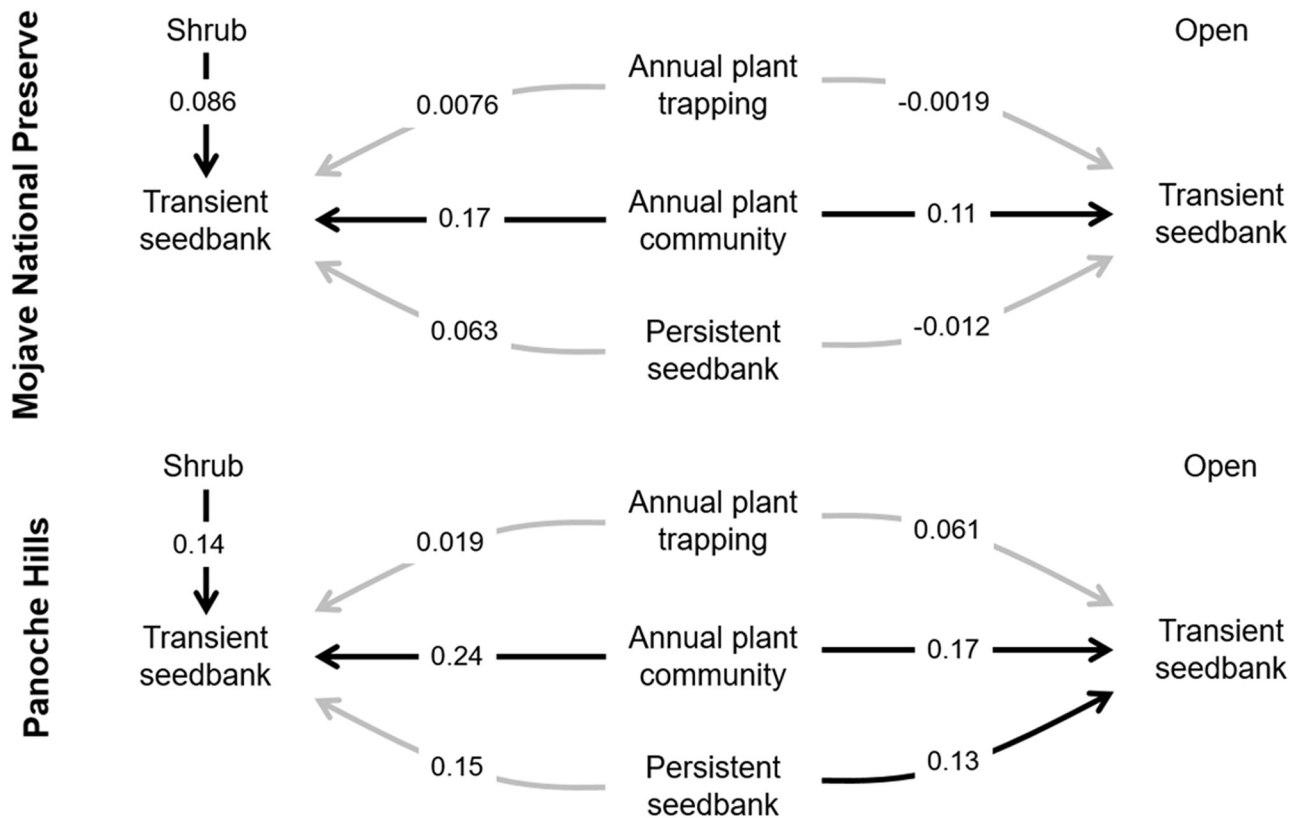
Mojave National Preserve

Shrub

0.086

Transient seedbank

Annual plant trapping

0.0076

-0.0019

Open

Annual plant community

0.17

0.11

Transient seedbank

Persistent seedbank

0.063

-0.012

Panoche Hills

Shrub

0.14

Transient seedbank

Annual plant trapping

0.019

0.061

Open

Annual plant community

0.24

0.17

Transient seedbank

Persistent seedbank

0.15

0.13